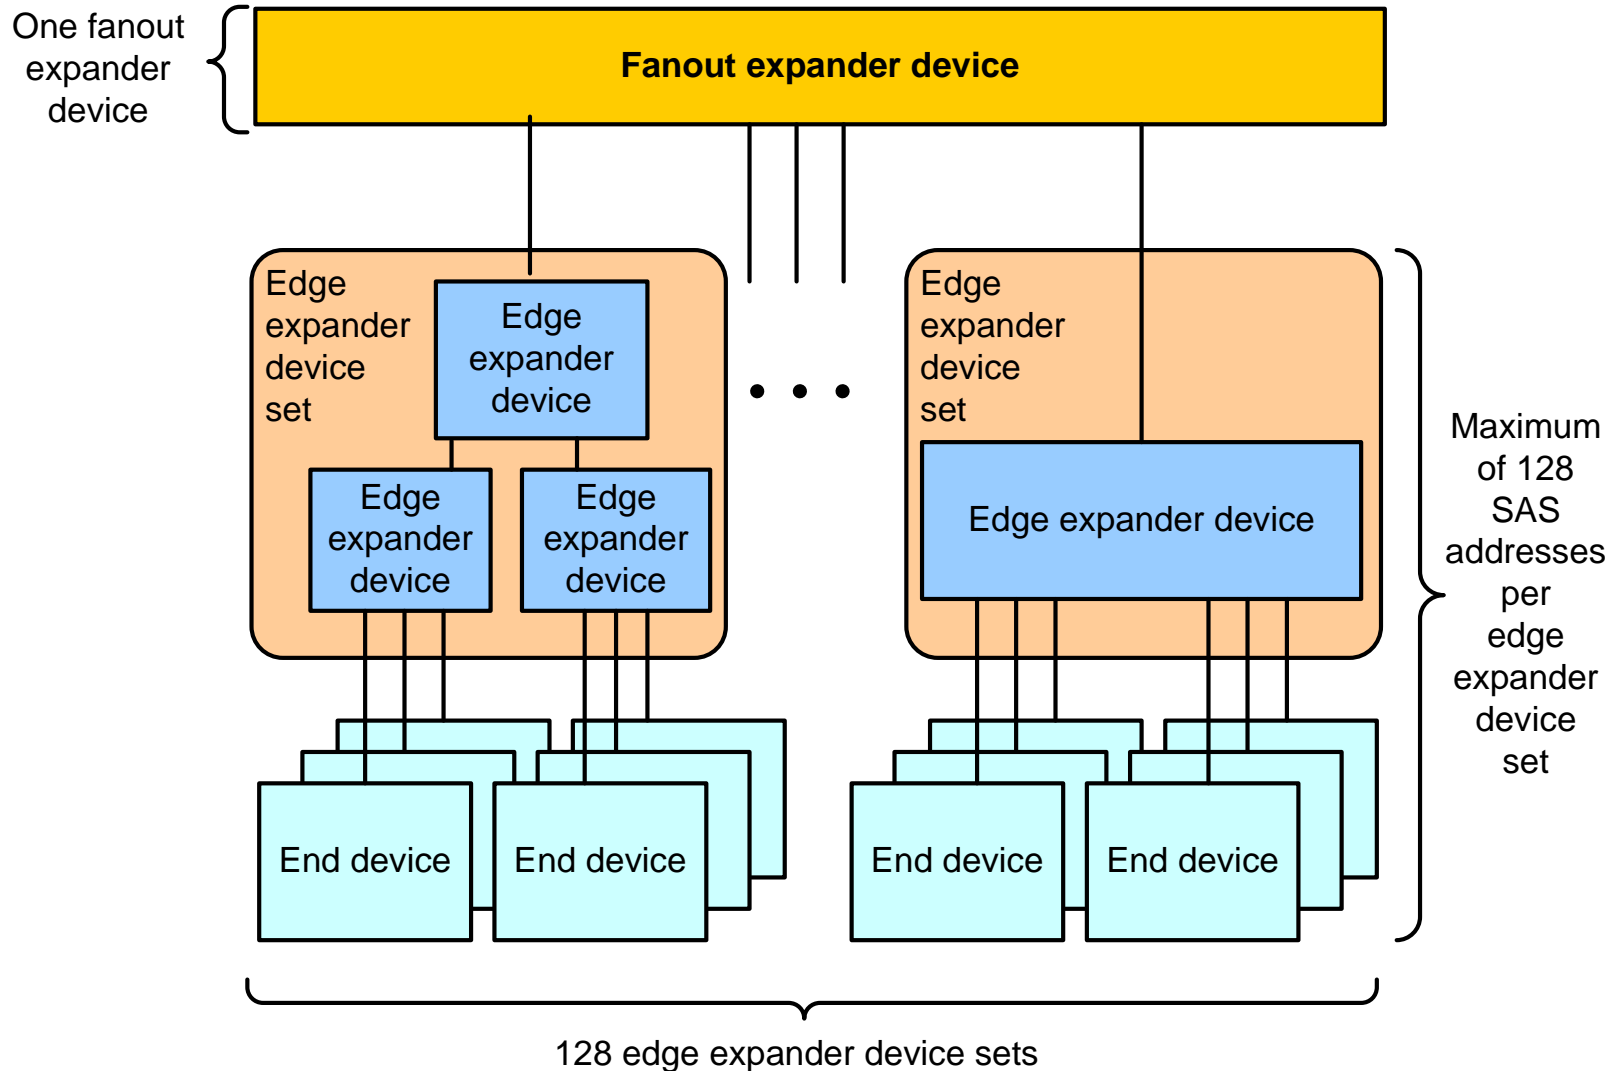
One fanout expander device

Fanout expander device

Edge expander device set

Edge expander device

Edge expander device

Edge expander device

Edge expander device set

Edge expander device

Maximum of 128 SAS addresses per edge expander device set

End device

End device

End device

End device

128 edge expander device sets